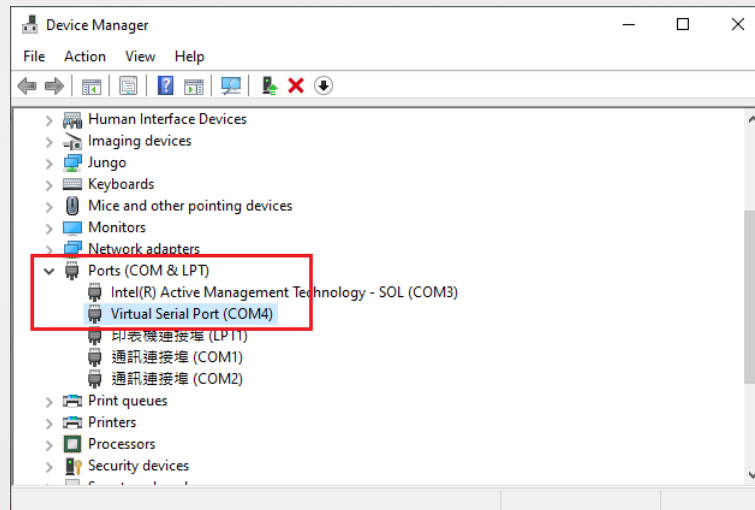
Device Manager

File Action View Help

Human Interface Devices
Imaging devices
Jungo
Keyboards
Mice and other pointing devices
Monitors
Network adapters
Ports (COM & LPT)
Intel(R) Active Management Technology - SOL (COM3)
Virtual Serial Port (COM4)
印表機連接埠 (LPT1)
通訊連接埠 (COM1)
通訊連接埠 (COM2)
Print queues
Printers
Processors
Security devices
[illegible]